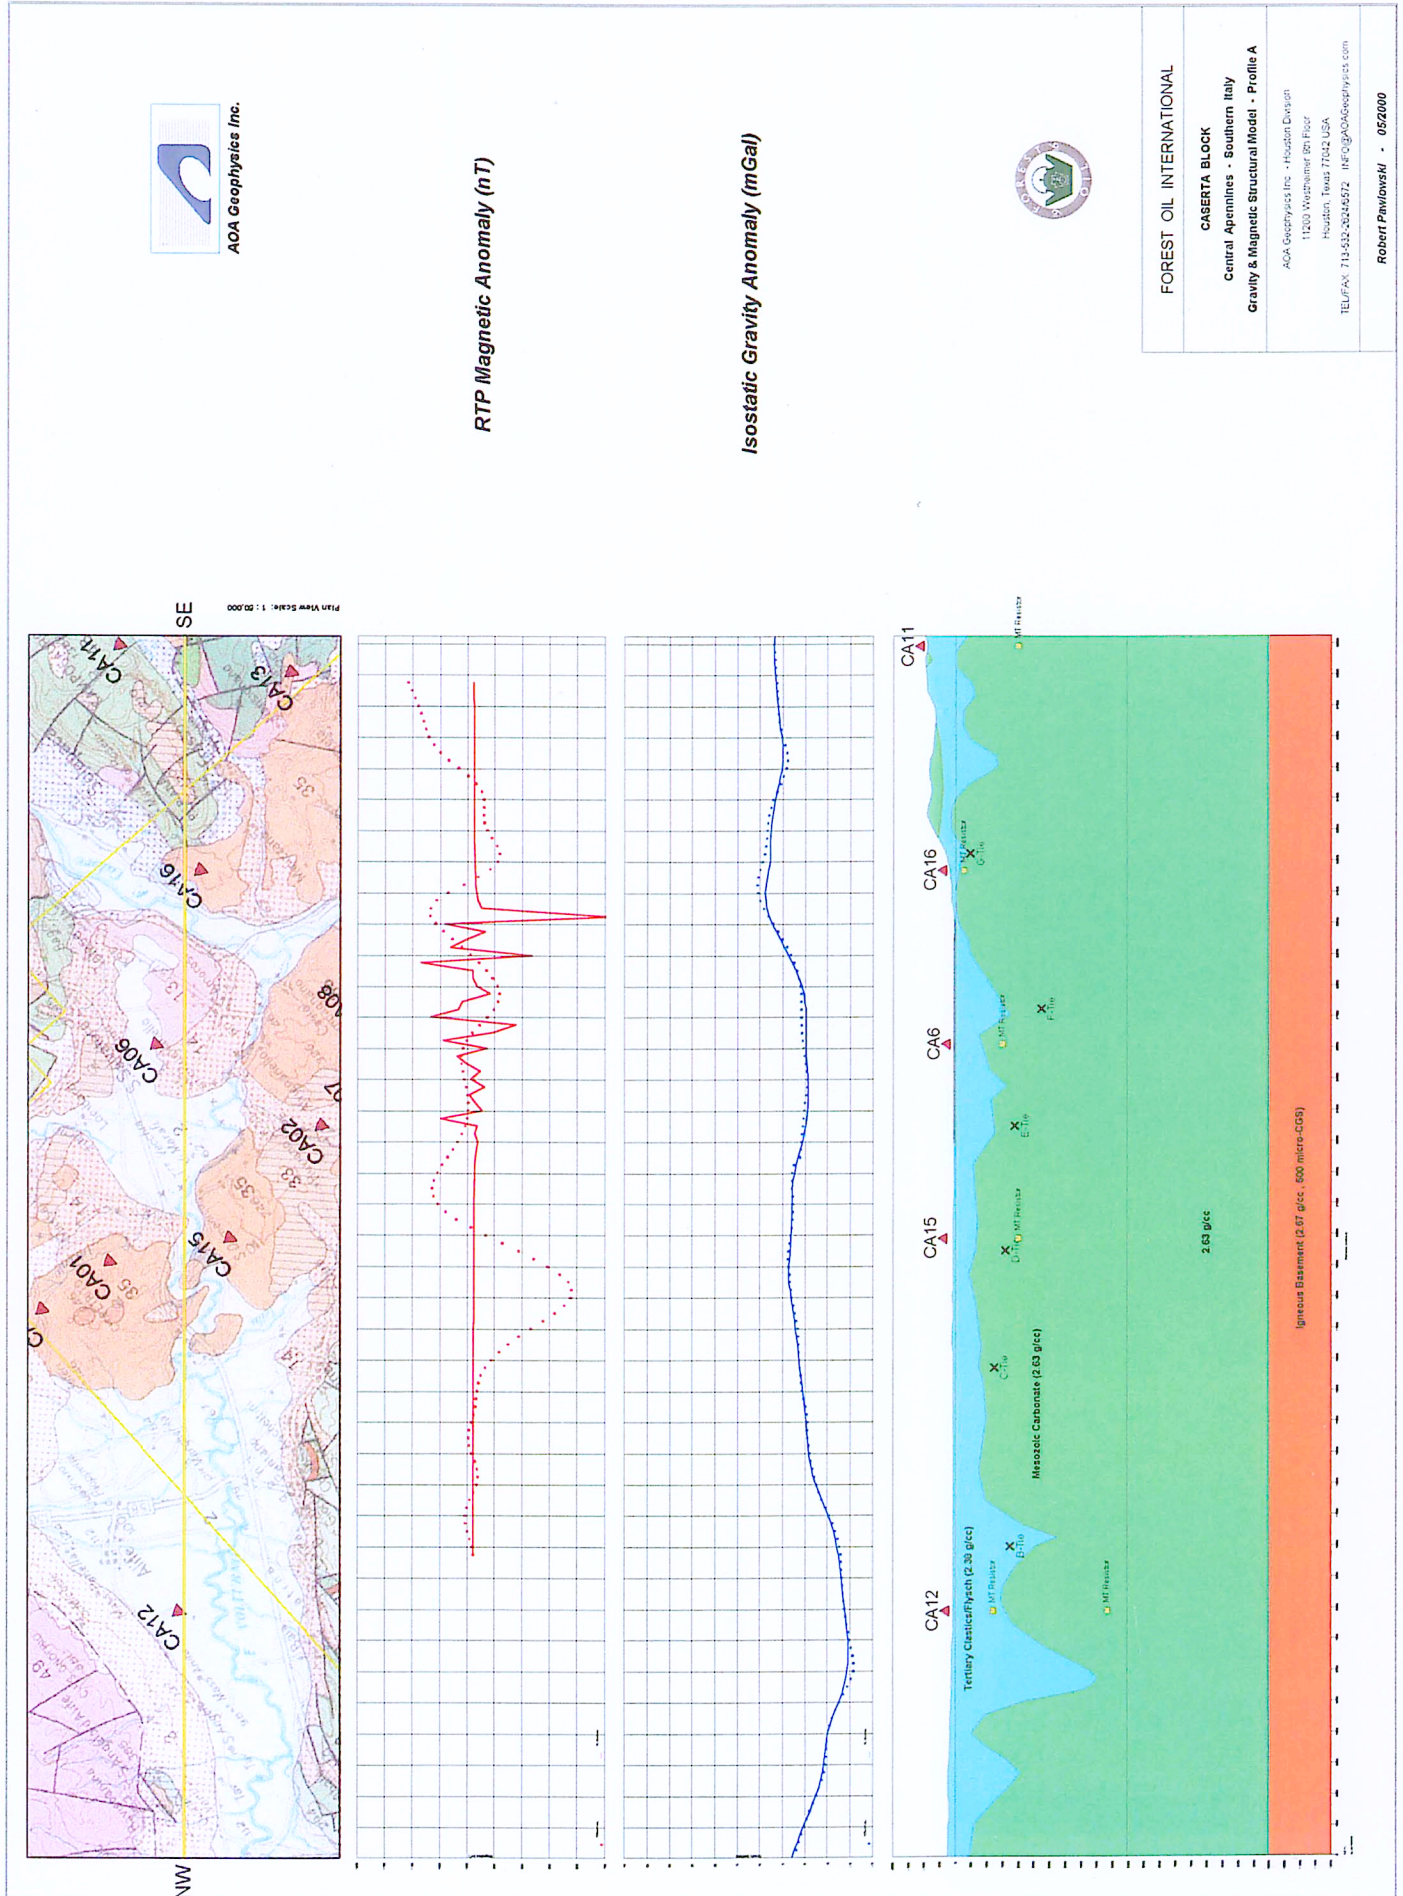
AOA Geophysics Inc.

RTP Magnetic Anomaly (nT)

Isostatic Gravity Anomaly (mGal)

FOREST OIL INTERNATIONAL

CASERTA BLOCK
Central Apennines - Southern Italy
Gravity & Magnetic Structural Model - Profile A

AOA Geophysics Inc. - Houston Division
11200 Westheimer 9th Floor
Houston, Texas 77042 USA
TEL/FAX 713-532-2624/6572 INFO@AOAGeophysics.com

Robert Pawlowski - 05/2000

NW

SE

Plan View Scale: 1 : 50,000

CA11
CA13
CA16
CA06
CA02
CA15
CA01
CA12

CA11
CA16
CA6
CA15
CA12

MT Resistx
G-Tie
MT Resistx
F-Tie
E-Tie
D-Tie
MT Resistx
C-Tie
B-Tie
MT Resistx
MT Resistx
MT Resistx

Tertiary Clastics/Flysch (2.30 g/cc)
Mesozoic Carbonate (2.63 g/cc)
2.63 g/cc
Igneous Basement (2.67 g/cc, 500 micro-CGS)